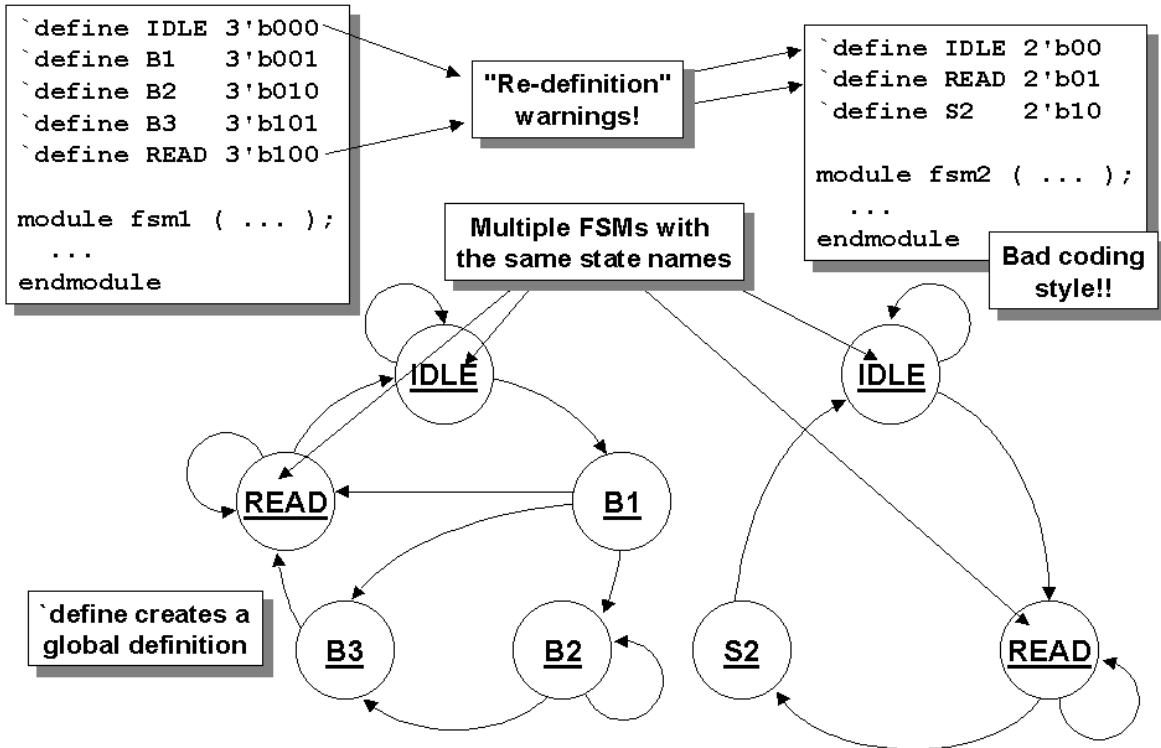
`define IDLE 3'b000
`define B1   3'b001
`define B2   3'b010
`define B3   3'b101
`define READ 3'b100

module fsm1 ( ... );
  ...
endmodule

"Re-definition" warnings!

`define IDLE 2'b00
`define READ 2'b01
`define S2   2'b10

module fsm2 ( ... );
  ...
endmodule

Multiple FSMs with the same state names

Bad coding style!!

IDLE

READ

B1

B3

B2

`define creates a global definition

IDLE

S2

READ